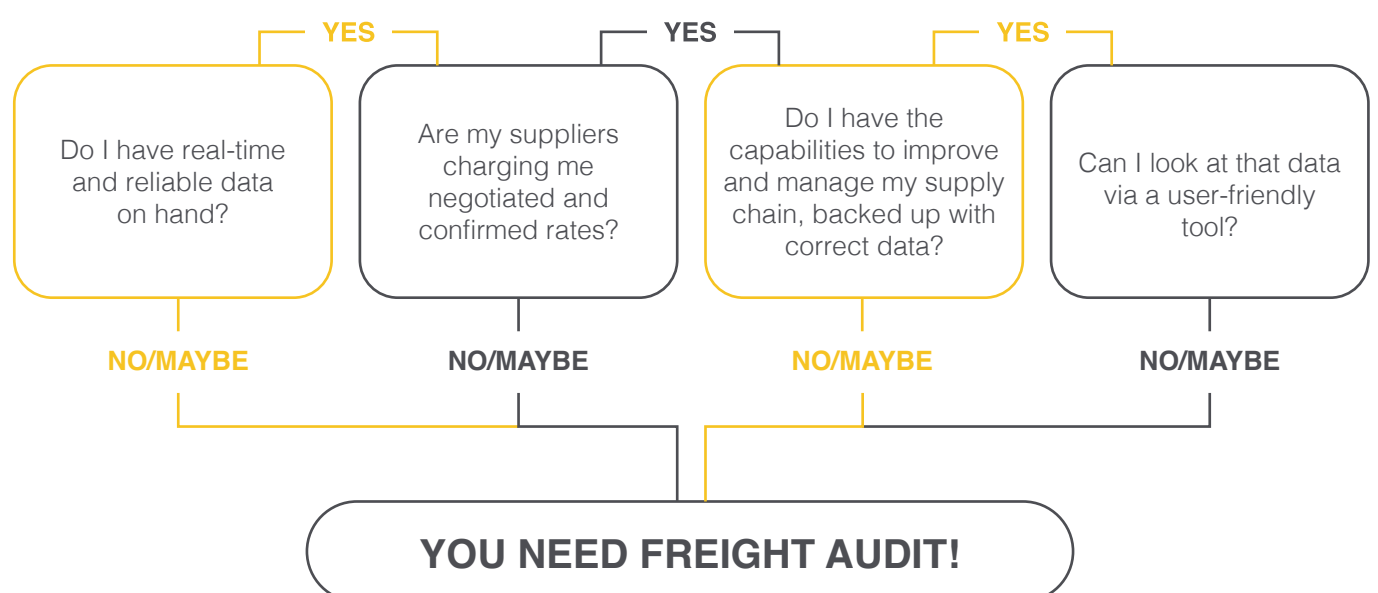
YES

YES

YES

Do I have real-time and reliable data on hand?

Are my suppliers charging me negotiated and confirmed rates?

Do I have the capabilities to improve and manage my supply chain, backed up with correct data?

Can I look at that data via a user-friendly tool?

NO/MAYBE

NO/MAYBE

NO/MAYBE

NO/MAYBE

YOU NEED FREIGHT AUDIT!